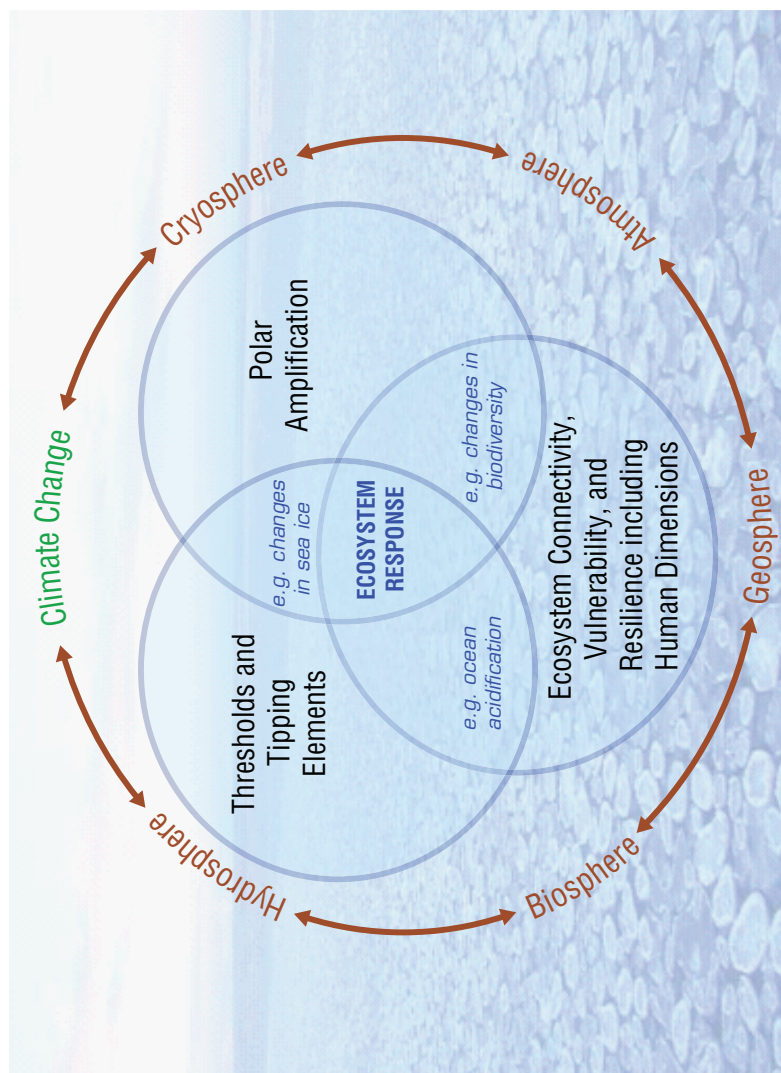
Climate Change

Cryosphere

Atmosphere

Geosphere

Biosphere

Hydrosphere

Polar Amplification

Thresholds and Tipping Elements

Ecosystem Connectivity, Vulnerability, and Resilience including Human Dimensions

e.g. changes in sea ice

e.g. changes in biodiversity

e.g. ocean acidification

ECOSYSTEM RESPONSE